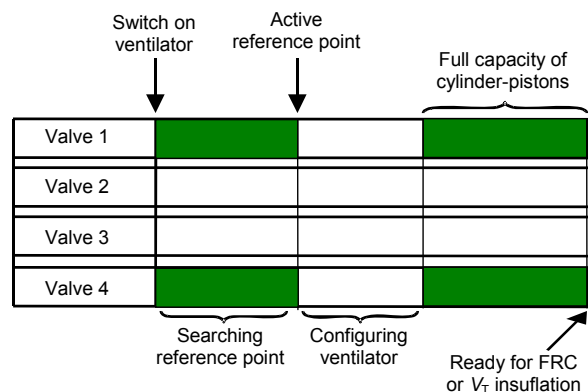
Switch on ventilator

Active reference point

Full capacity of cylinder-pistons

Valve 1

Valve 2

Valve 3

Valve 4

Searching reference point

Configuring ventilator

Ready for FRC or $V_T$ insuflation